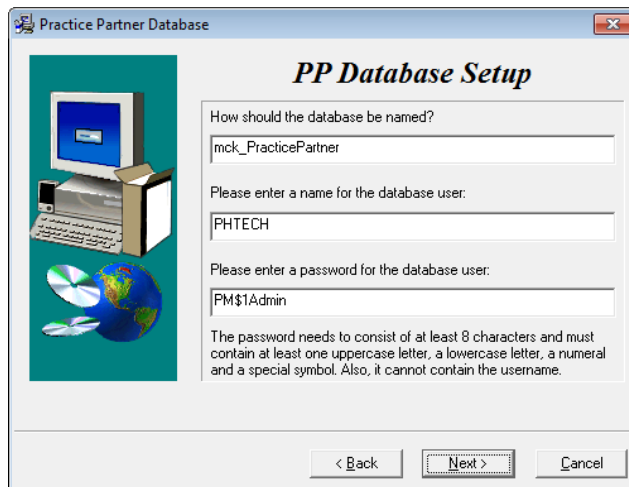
Practice Partner Database

PP Database Setup

How should the database be named?

mck_PracticePartner

Please enter a name for the database user:

PHTECH

Please enter a password for the database user:

PM$1Admin

The password needs to consist of at least 8 characters and must contain at least one uppercase letter, a lowercase letter, a numeral and a special symbol. Also, it cannot contain the username.

< Back

Next >

Cancel